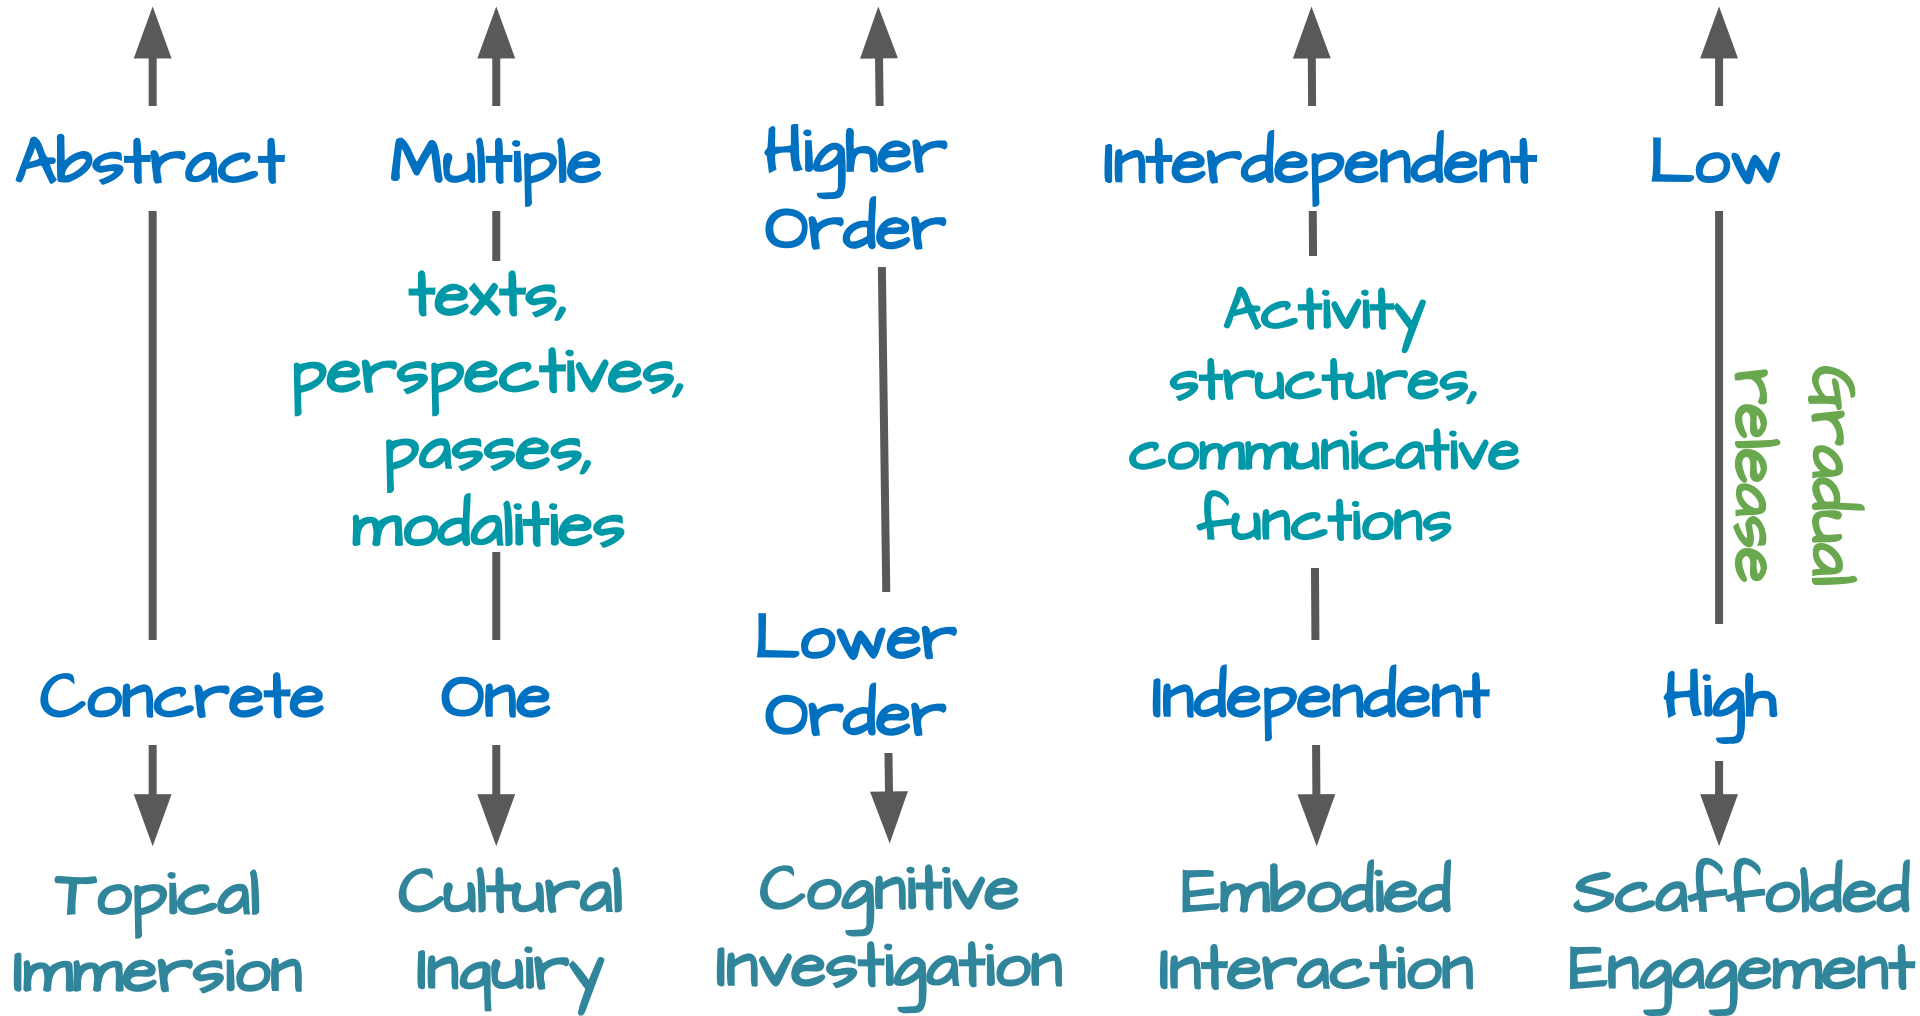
Abstract

Concrete

Topical Immersion

Multiple

texts, perspectives, passes, modalities

One

Cultural Inquiry

Higher Order

Lower Order

Cognitive Investigation

Interdependent

Activity structures, communicative functions

Independent

Embodied Interaction

Low

Gradual release

High

Scaffolded Engagement